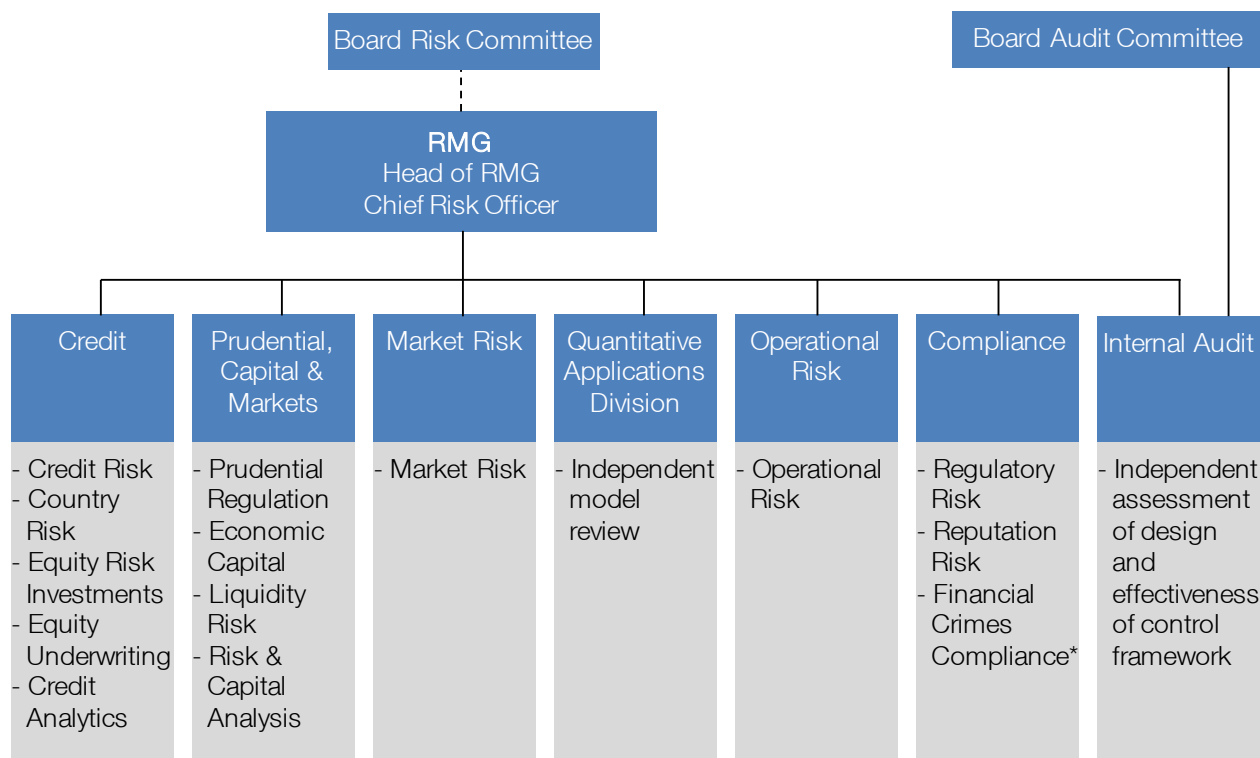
Board Risk Committee

Board Audit Committee

RMG
Head of RMG
Chief Risk Officer

Credit

- Credit Risk
- Country Risk
- Equity Risk Investments
- Equity Underwriting
- Credit Analytics

Prudential, Capital & Markets

- Prudential Regulation
- Economic Capital
- Liquidity Risk
- Risk & Capital Analysis

Market Risk

- Market Risk

Quantitative Applications Division

- Independent model review

Operational Risk

- Operational Risk

Compliance

- Regulatory Risk
- Reputation Risk
- Financial Crimes Compliance*

Internal Audit

- Independent assessment of design and effectiveness of control framework